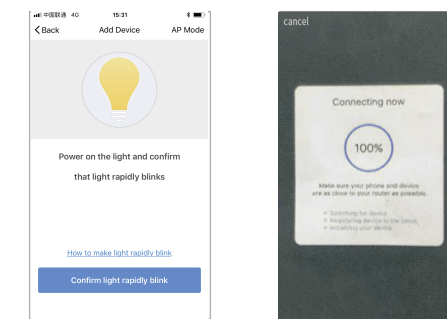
中国联通 4G 15:31

Back Add Device AP Mode

Power on the light and confirm that light rapidly blinks

How to make light rapidly blink

Confirm light rapidly blink

cancel

Connecting now

100%

Make sure your phone and device are as close to your router as possible.

• Searching for device
• Registering device to the cloud
• Initializing your device